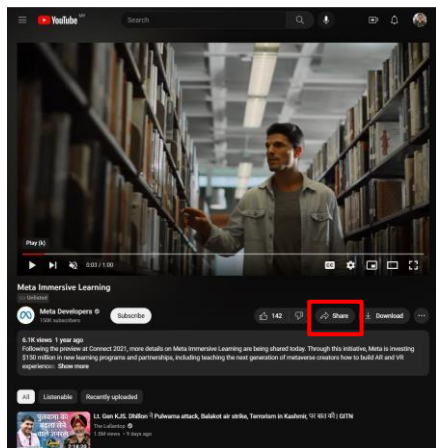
YouTube

Search

Play (k)

0:03 / 1:00

Meta Immersive Learning

Unlisted

Meta Developers

Subscribe

142

Share

Download

6.1K views 1 year ago

Following the preview at Connect 2021, more details on Meta Immersive Learning are being shared today. Through this initiative, Meta is investing $150 million in new learning programs and partnerships, including launching the next generation of metaverse creators how to build AR and VR

...Show more

All

Listenable

Recently uploaded

Lt. Gen KJS. Dhillon | Pulwama attack, Balakot air strike, Terrorism in Kashmir, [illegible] | GITN

The Lallantop